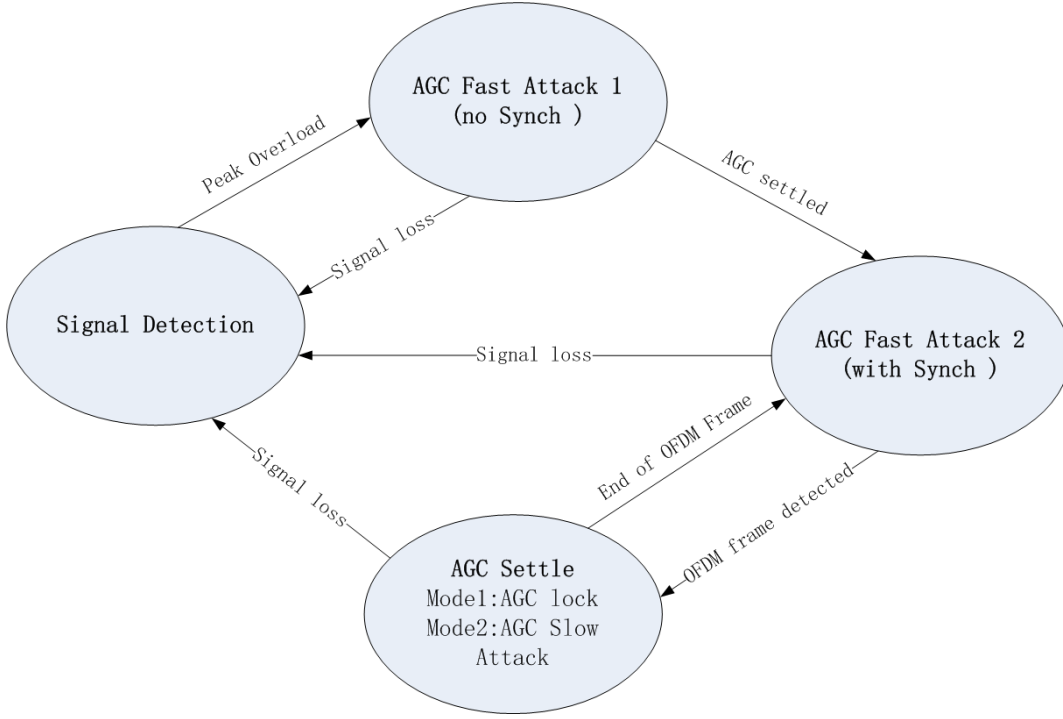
AGC Fast Attack 1
(no Synch )

Peak Overload

AGC settled

Signal loss

Signal Detection

Signal loss

AGC Fast Attack 2
(with Synch )

End of OFDM Frame

Signal loss

OFDM frame detected

AGC Settle
Mode1:AGC lock
Mode2:AGC Slow Attack